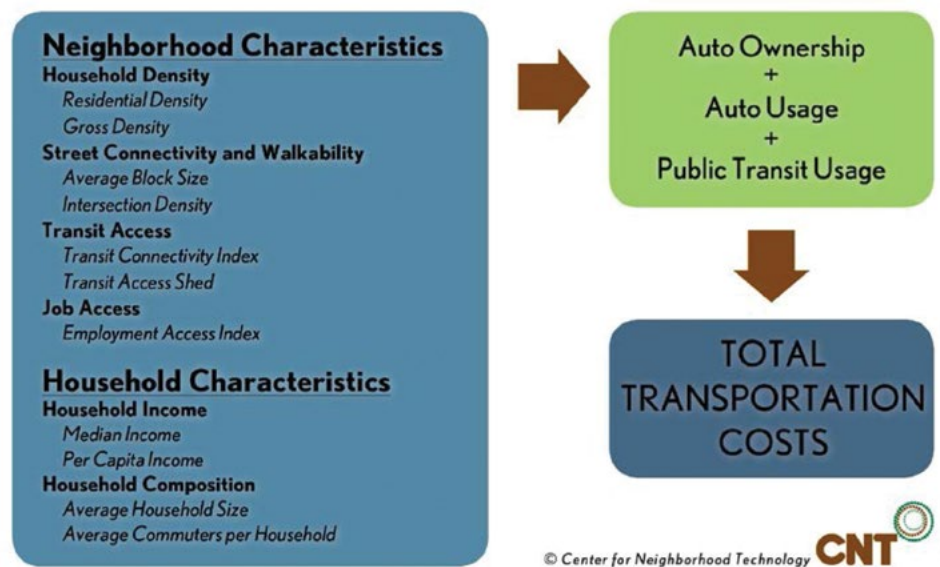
Neighborhood Characteristics
Household Density
Residential Density
Gross Density
Street Connectivity and Walkability
Average Block Size
Intersection Density
Transit Access
Transit Connectivity Index
Transit Access Shed
Job Access
Employment Access Index

Household Characteristics
Household Income
Median Income
Per Capita Income
Household Composition
Average Household Size
Average Commuters per Household

Auto Ownership
+
Auto Usage
+
Public Transit Usage

TOTAL TRANSPORTATION COSTS

© Center for Neighborhood Technology CNT